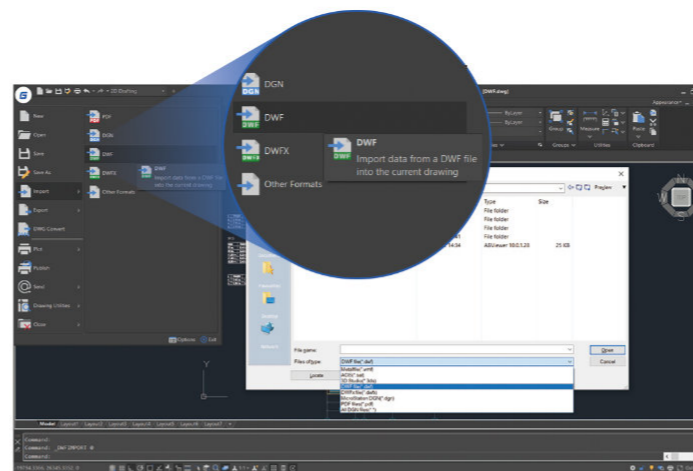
DGN

DWF

DWFX

Other Formats

DWF
Import data from a DWF file into the current drawing

2D Drafting

New

Open

Save

Save As

Import

Export

DWG Convert

Plot

Publish

Send

Drawing Utilities

Close

PDF

DGN

DWF

DWFX

Other Formats

DWF
Import data from a DWF file into the current drawing

Options

Exit

(DWF.dwg)

ByLayer

ByLayer

ByLayer

Group

Groups

Measure

Utilities

Paste

Clipboard

Preview

Type

Size

File folder

File folder

File folder

File folder

ABS/user 10.0.1.20

25 KB

File name:

Files of type:

DWF files(*.dwf)

Open

Cancel

Locate

Model

Layout1

Layout2

Layout3

Layout4

Layout5

Layout6

Layout7

Command:

Command: _IMPORT